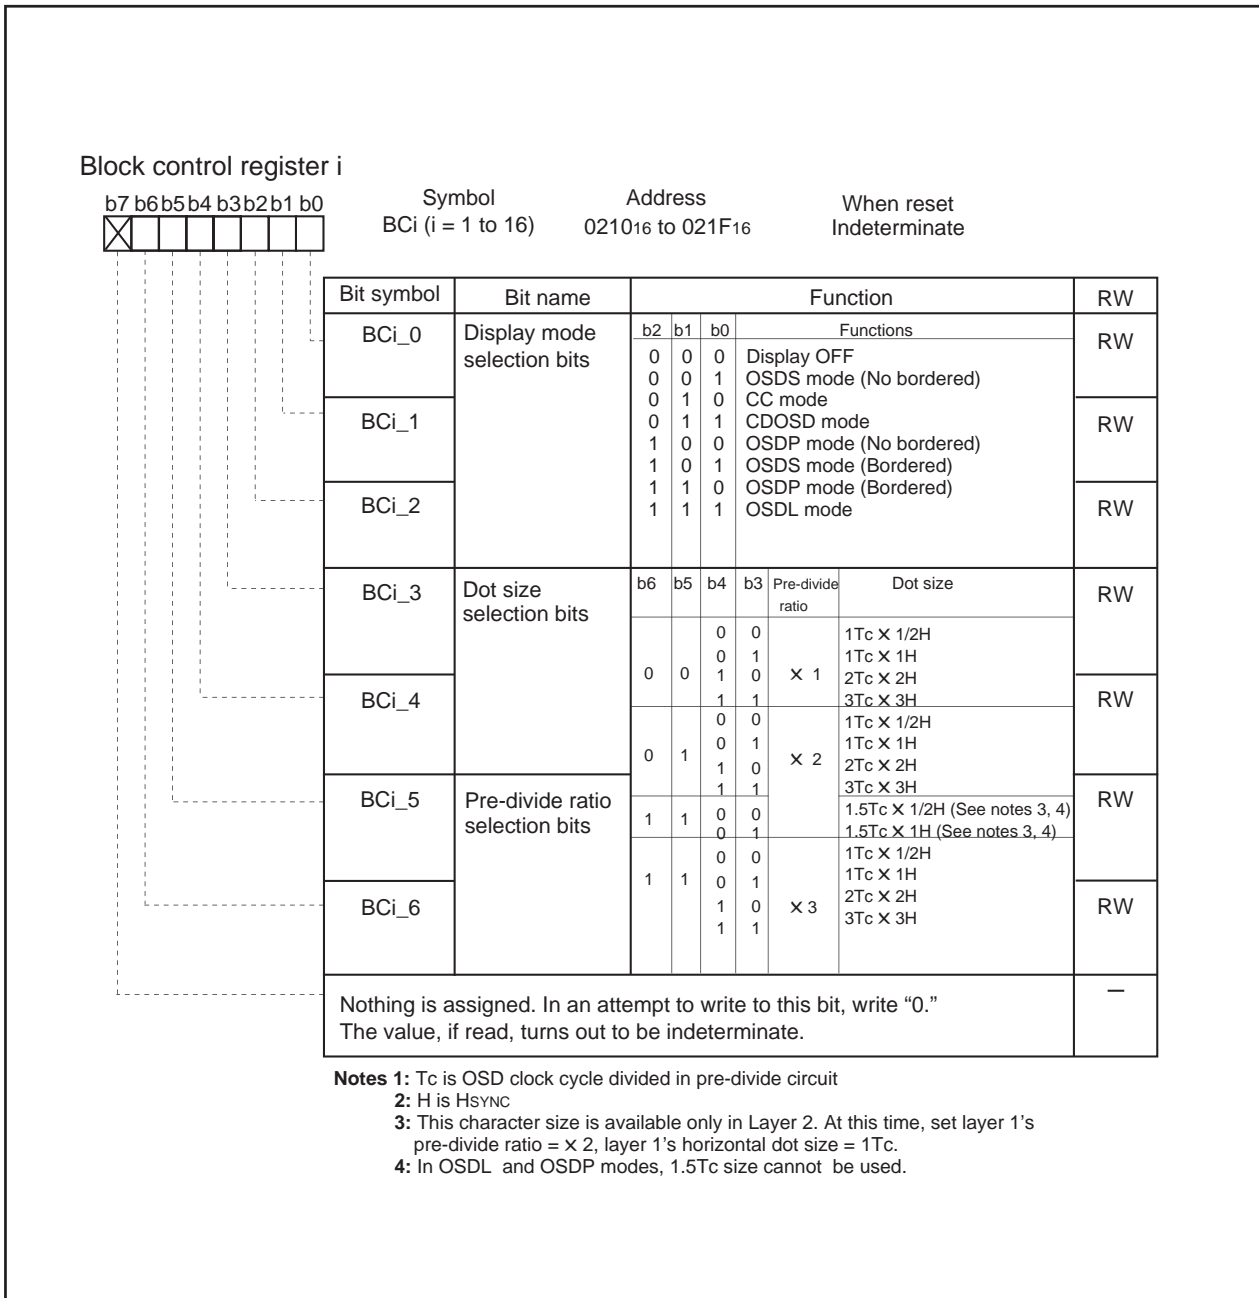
Block control register i

b7 b6 b5 b4 b3 b2 b1 b0

Symbol
BCi (i = 1 to 16)

Address
$0210_{16}$ to $021F_{16}$

When reset
Indeterminate

| Bit symbol | Bit name | Function | RW |
|---|---|---|---|
| BCi_0 | Display mode selection bits | b2 b1 b0 Functions<br>0 0 0 Display OFF<br>0 0 1 OSDS mode (No bordered)<br>0 1 0 CC mode<br>0 1 1 CDOSD mode<br>1 0 0 OSDP mode (No bordered)<br>1 0 1 OSDS mode (Bordered)<br>1 1 0 OSDP mode (Bordered)<br>1 1 1 OSDL mode | RW |
| BCi_1 | | | RW |
| BCi_2 | | | RW |
| BCi_3 | Dot size selection bits | b6 b5 b4 b3 Pre-divide ratio Dot size<br>0 0 0 0 × 1 1Tc × 1/2H<br>0 0 0 1 1Tc × 1H<br>0 0 1 0 2Tc × 2H<br>0 0 1 1 3Tc × 3H<br>0 1 0 0 × 2 1Tc × 1/2H<br>0 1 0 1 1Tc × 1H<br>0 1 1 0 2Tc × 2H<br>0 1 1 1 3Tc × 3H<br>1 1 0 0 1.5Tc × 1/2H (See notes 3, 4)<br>1 1 0 1 1.5Tc × 1H (See notes 3, 4)<br>1 1 0 0 × 3 1Tc × 1/2H<br>1 1 0 1 1Tc × 1H<br>1 1 1 0 2Tc × 2H<br>1 1 1 1 3Tc × 3H | RW |
| BCi_4 | | | RW |
| BCi_5 | Pre-divide ratio selection bits | | RW |
| BCi_6 | | | RW |
| Nothing is assigned. In an attempt to write to this bit, write "0." The value, if read, turns out to be indeterminate. | | | – |

Notes 1: Tc is OSD clock cycle divided in pre-divide circuit
2: H is HSYNC
3: This character size is available only in Layer 2. At this time, set layer 1's pre-divide ratio = × 2, layer 1's horizontal dot size = 1Tc.
4: In OSDL and OSDP modes, 1.5Tc size cannot be used.